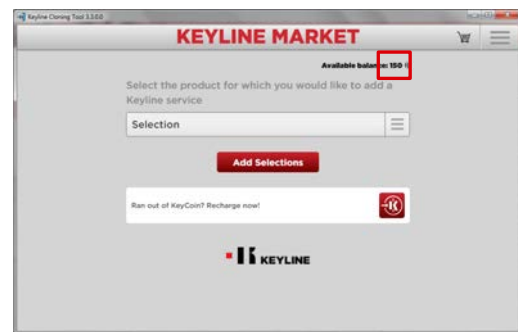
Keyline Cloning Tool 3.3.0.0

KEYLINE MARKET

Available balance: 150

Select the product for which you would like to add a Keyline service

Selection

Add Selections

Ran out of KeyCoin? Recharge now!

KEYLINE